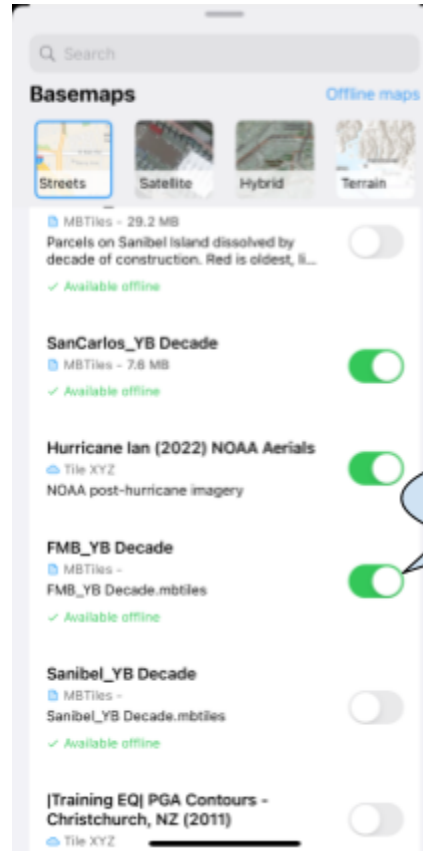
Search

Basemaps

Offline maps

Streets

Satellite

Hybrid

Terrain

MBTiles - 29.2 MB

Parcels on Sanibel Island dissolved by decade of construction. Red is oldest, li...

✓ Available offline

SanCarlos_YB Decade

MBTiles - 7.6 MB

✓ Available offline

Hurricane Ian (2022) NOAA Aerials

Tile XYZ

NOAA post-hurricane imagery

FMB_YB Decade

MBTiles -

FMB_YB Decade.mbtiles

✓ Available offline

Sanibel_YB Decade

MBTiles -

Sanibel_YB Decade.mbtiles

✓ Available offline

|Training EQ| PGA Contours - Christchurch, NZ (2011)

Tile XYZ